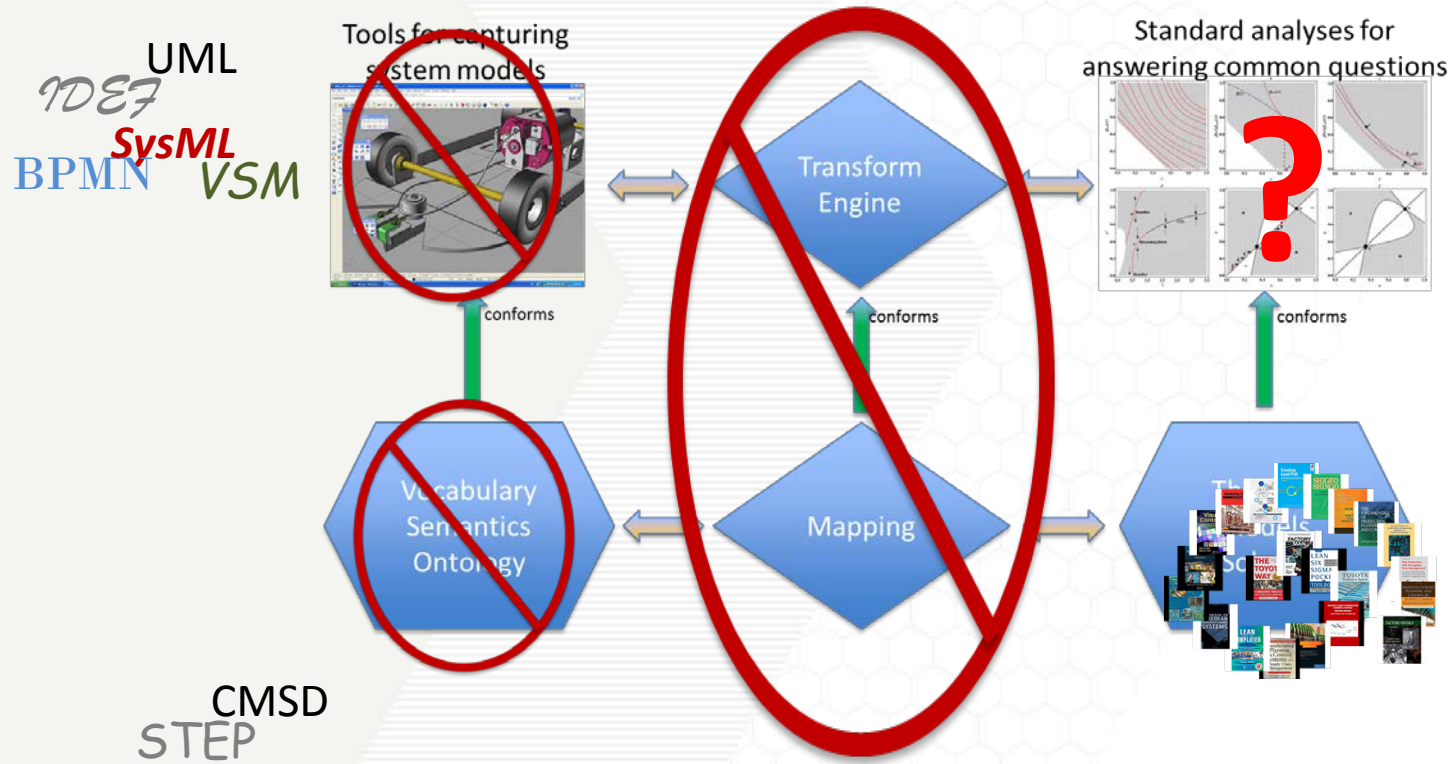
UML
IDEF
SysML
BPMN
VSM

Tools for capturing system models

Transform Engine

Standard analyses for answering common questions

?

conforms

conforms

conforms

Vocabulary Semantics Ontology

Mapping

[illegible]

CMSD
STEP